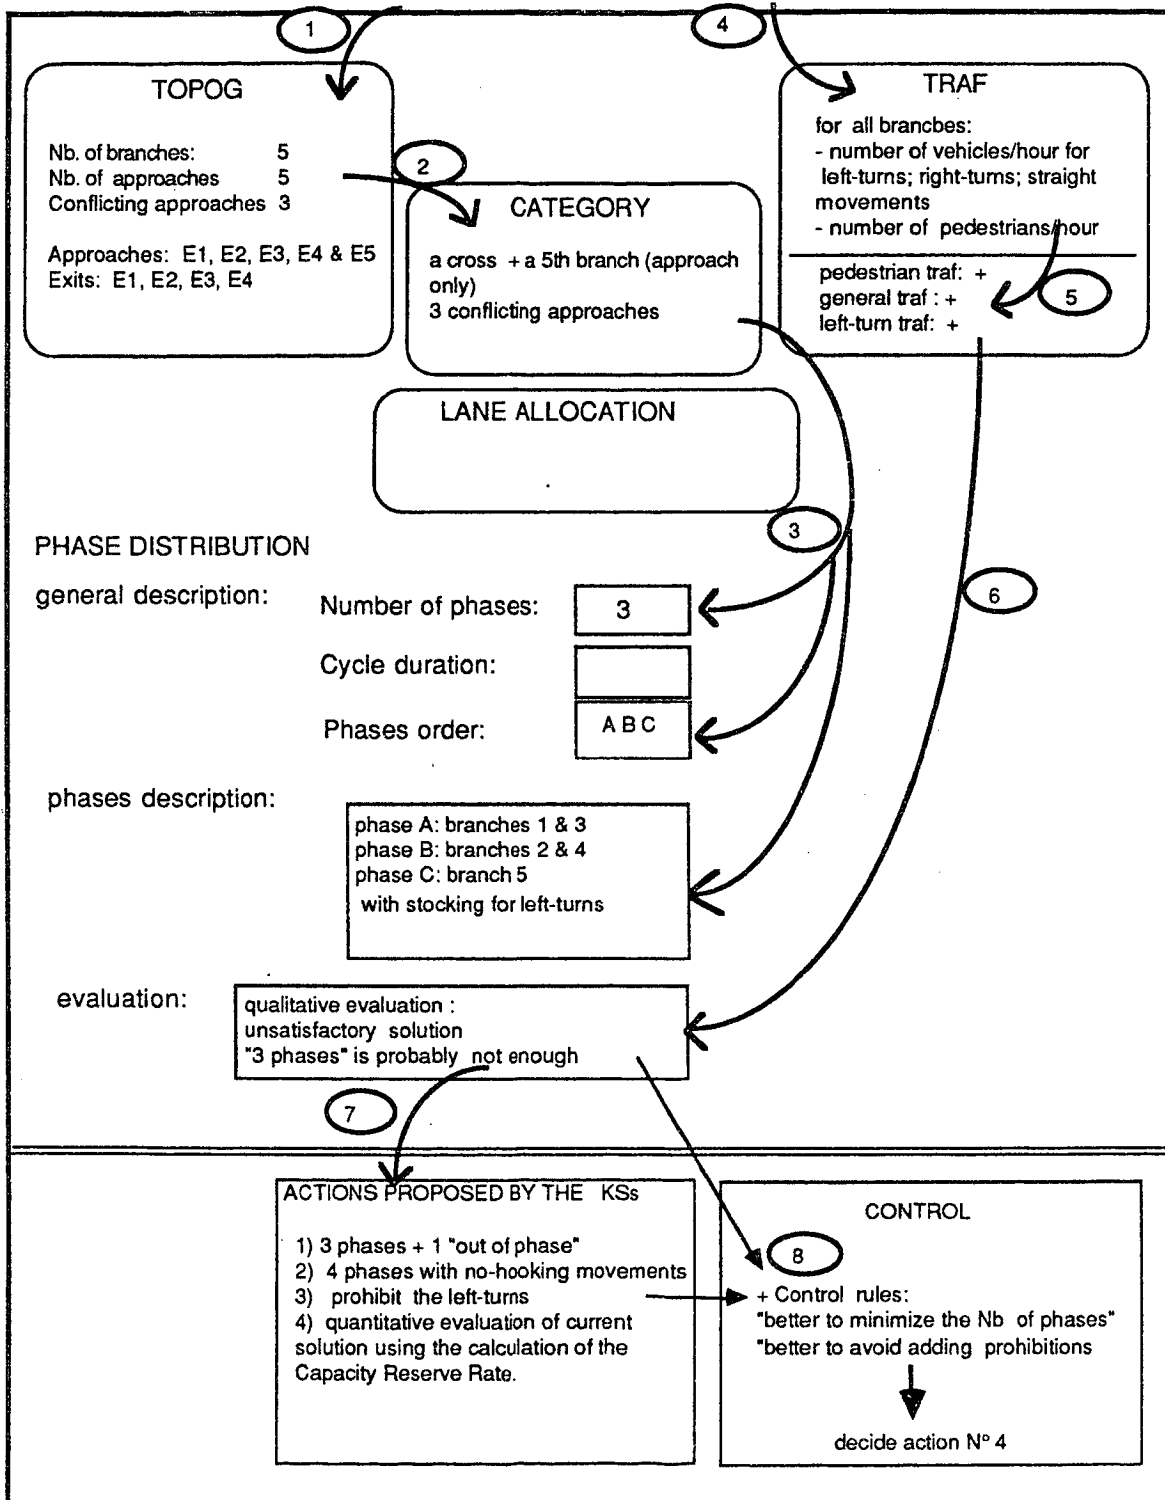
1

4

TOPOG

Nb. of branches: 5
Nb. of approaches 5
Conflicting approaches 3

Approaches: E1, E2, E3, E4 & E5
Exits: E1, E2, E3, E4

2

CATEGORY

a cross + a 5th branch (approach only)
3 conflicting approaches

TRAF

for all brancbes:
- number of vehicles/hour for left-turns; right-turns; straight movements
- number of pedestrians/hour

pedestrian traf: +
general traf : +
left-turn traf: +

5

LANE ALLOCATION

PHASE DISTRIBUTION

3

6

general description:

Number of phases: 3

Cycle duration:

Phases order: A B C

phases description:

phase A: branches 1 & 3
phase B: branches 2 & 4
phase C: branch 5
with stocking for left-turns

evaluation:

qualitative evaluation :
unsatisfactory solution
"3 phases" is probably not enough

7

ACTIONS PROPOSED BY THE KSs

1) 3 phases + 1 "out of phase"
2) 4 phases with no-hooking movements
3) prohibit the left-turns
4) quantitative evaluation of current solution using the calculation of the Capacity Reserve Rate.

CONTROL

8

+ Control rules:
"better to minimize the Nb of phases"
"better to avoid adding prohibitions

decide action N° 4